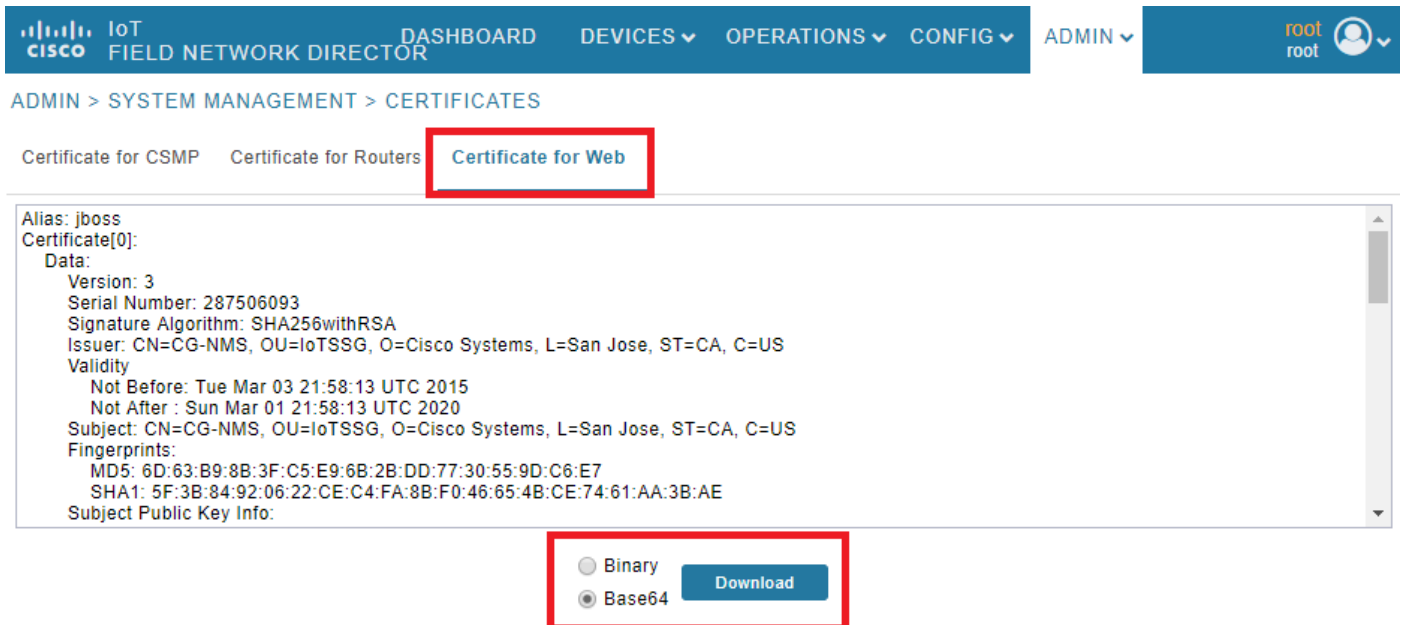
cisco IoT FIELD NETWORK DIRECTOR DASHBOARD DEVICES OPERATIONS CONFIG ADMIN root root

ADMIN > SYSTEM MANAGEMENT > CERTIFICATES

Certificate for CSMP Certificate for Routers Certificate for Web

Alias: jboss
Certificate[0]:
Data:
Version: 3
Serial Number: 287506093
Signature Algorithm: SHA256withRSA
Issuer: CN=CG-NMS, OU=IoTSSG, O=Cisco Systems, L=San Jose, ST=CA, C=US
Validity
Not Before: Tue Mar 03 21:58:13 UTC 2015
Not After : Sun Mar 01 21:58:13 UTC 2020
Subject: CN=CG-NMS, OU=IoTSSG, O=Cisco Systems, L=San Jose, ST=CA, C=US
Fingerprints:
MD5: 6D:63:B9:8B:3F:C5:E9:6B:2B:DD:77:30:55:9D:C6:E7
SHA1: 5F:3B:84:92:06:22:CE:C4:FA:8B:F0:46:65:4B:CE:74:61:AA:3B:AE
Subject Public Key Info:

Binary
Base64
Download